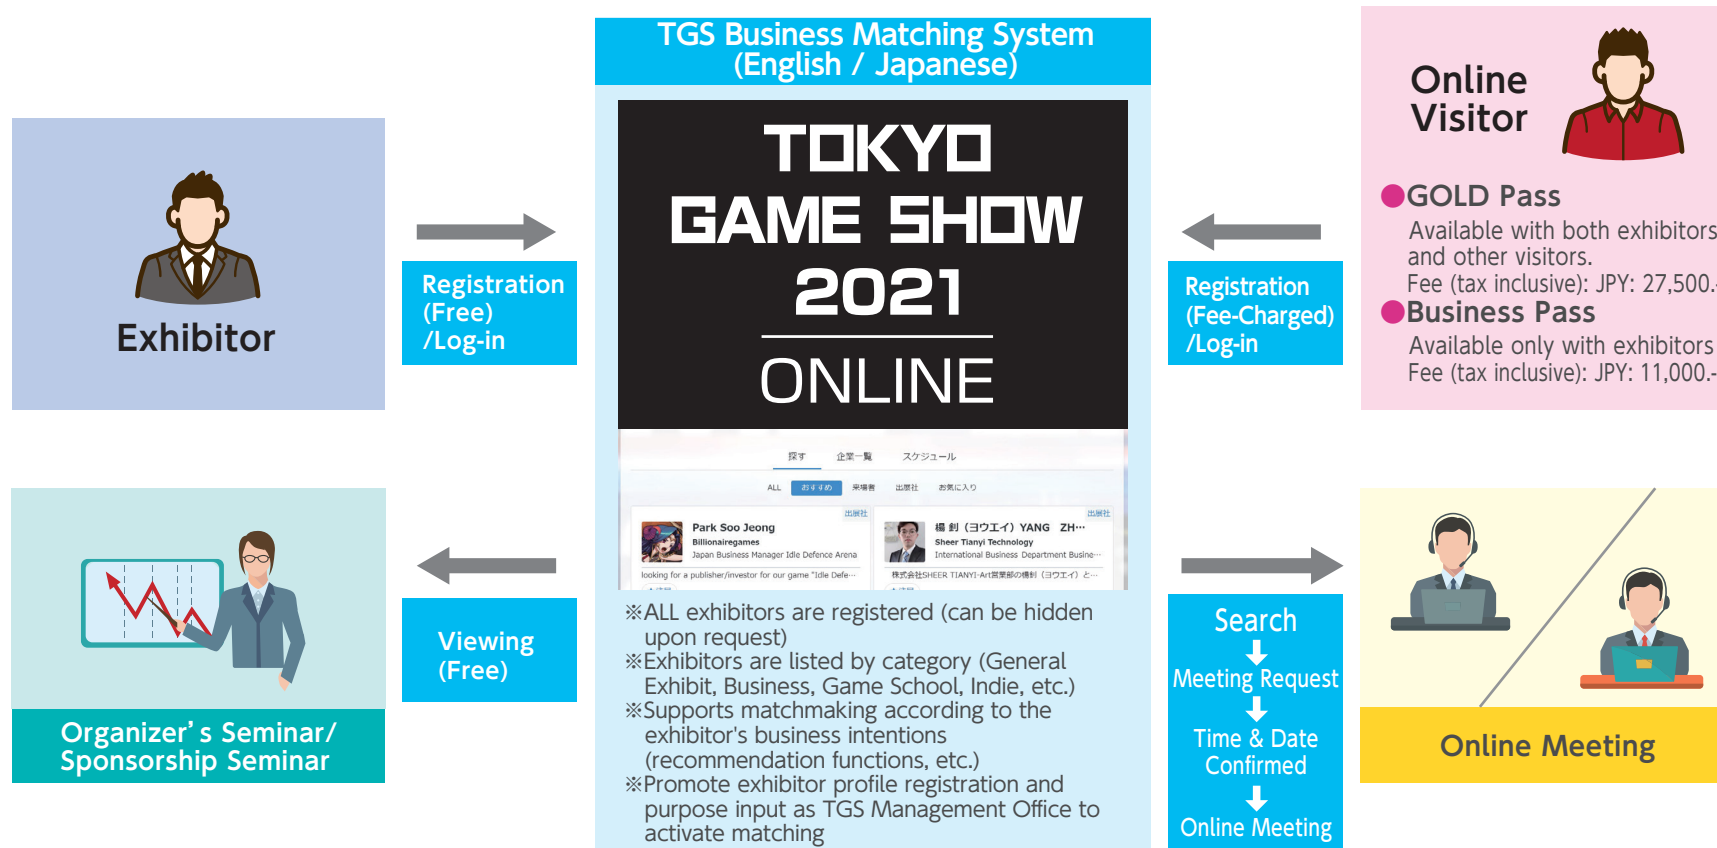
TGS Business Matching System (English / Japanese)

Exhibitor

Registration (Free) /Log-in

TOKYO GAME SHOW 2021

ONLINE

探す 企業一覧 スケジュール

ALL おすすめ 来場者 出展社 お気に入り

出展社

Park Soo Jeong
Billionairegames
Japan Business Manager Idle Defence Arena
looking for a publisher/investor for our game "Idle Defe…

出展社

楊 釗 (ヨウエイ) YANG ZH…
Sheer Tianyi Technology
International Business Department Busine…
株式会社SHEER TIANYI·Art営業部の楊釗 (ヨウエイ) と…

Registration (Fee-Charged) /Log-in

Online Visitor

●GOLD Pass
Available with both exhibitors and other visitors.
Fee (tax inclusive): JPY: 27,500.-
●Business Pass
Available only with exhibitors
Fee (tax inclusive): JPY: 11,000.-

Organizer's Seminar/ Sponsorship Seminar

Viewing (Free)

※ALL exhibitors are registered (can be hidden upon request)
※Exhibitors are listed by category (General Exhibit, Business, Game School, Indie, etc.)
※Supports matchmaking according to the exhibitor's business intentions (recommendation functions, etc.)
※Promote exhibitor profile registration and purpose input as TGS Management Office to activate matching

Search
Meeting Request
Time & Date Confirmed
Online Meeting

Online Meeting